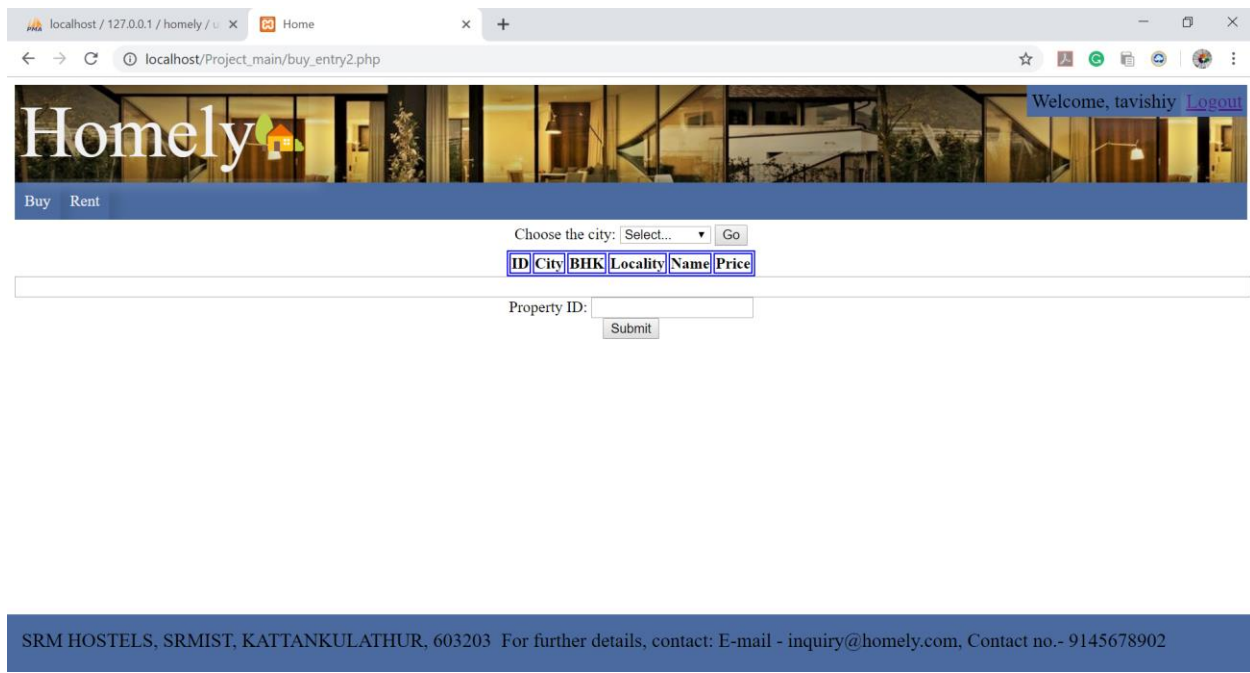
localhost / 127.0.0.1 / homely / u ×   Home ×   +

localhost/Project_main/buy_entry2.php

Homely

Welcome, tavishiy Logout

Buy   Rent

Choose the city: Select... Go

| ID | City | BHK | Locality | Name | Price |
|---|---|---|---|---|---|

Property ID:

Submit

SRM HOSTELS, SRMIST, KATTANKULATHUR, 603203 For further details, contact: E-mail - inquiry@homely.com, Contact no.- 9145678902